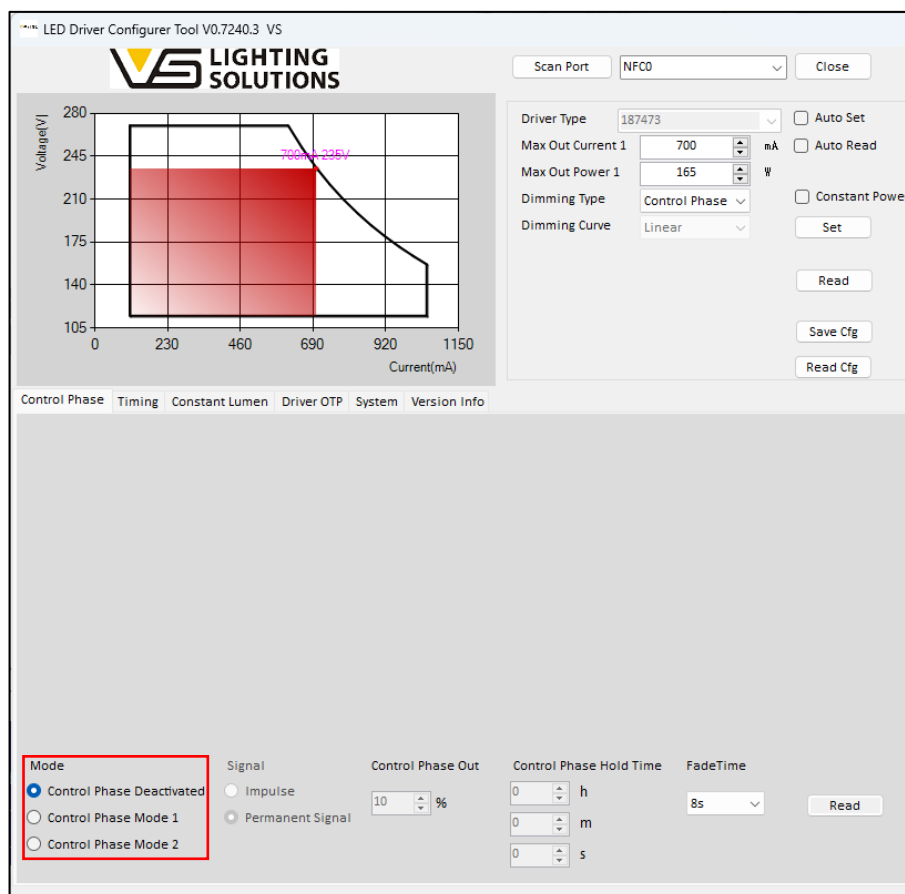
LED Driver Configurer Tool V0.7240.3 VS

VS LIGHTING SOLUTIONS

Scan Port
NFC0
Close

Voltage[V]
280
245
210
175
140
105
0
230
460
690
920
1150
Current(mA)
700mA 235V

Driver Type 187473
Max Out Current 1 700 mA
Max Out Power 1 165 W
Dimming Type Control Phase
Dimming Curve Linear

Auto Set
Auto Read
Constant Powe
Set
Read
Save Cfg
Read Cfg

Control Phase | Timing | Constant Lumen | Driver OTP | System | Version Info

Mode
Control Phase Deactivated
Control Phase Mode 1
Control Phase Mode 2

Signal
Impulse
Permanent Signal

Control Phase Out
10 %

Control Phase Hold Time
0 h
0 m
0 s

FadeTime
8s

Read